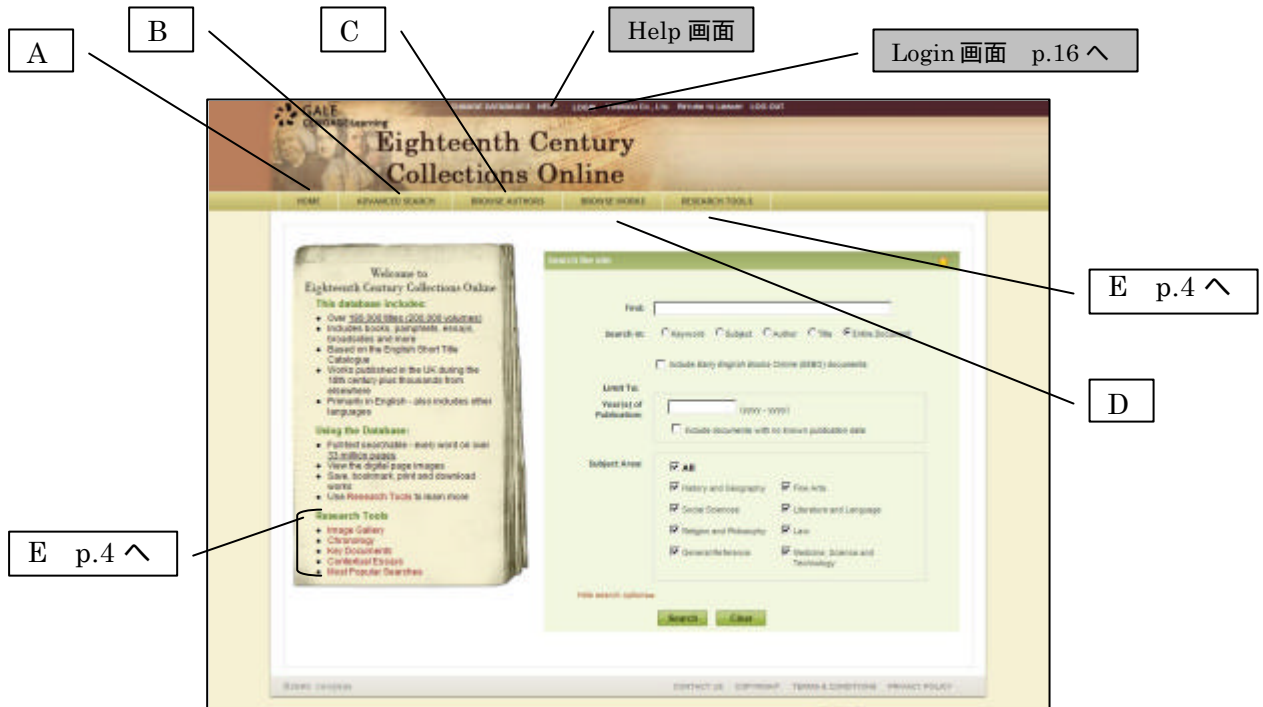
A

B

C

Help 画面

Login 画面 p.16 へ

GALE CENGAGE Learning

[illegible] DATABASES HELP LOG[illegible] Co., Ltd. Return to Library LOG OUT

Eighteenth Century Collections Online

HOME ADVANCED SEARCH BROWSE AUTHORS BROWSE WORKS RESEARCH TOOLS

Welcome to Eighteenth Century Collections Online

This database includes:

- Over 180,000 titles (200,000 volumes)
- Includes books, pamphlets, essays, broadsides and more
- Based on the English Short Title Catalogue
- Works published in the UK during the 18th century plus thousands from elsewhere
- Primarily in English - also includes other languages

Using the Database:

- Full-text searchable - every word on over 33 million pages
- View the digital page images
- Save, bookmark, print and download works
- Use Research Tools to learn more

Research Tools

- Image Gallery
- Chronology
- Key Documents
- Contextual Essays
- Most Popular Searches

Search the site

Find:

Search in: Keyword Subject Author Title Entire Document

Include Early English Books Online (EEBO) documents

Limit To:

Year(s) of Publication: (yyyy - yyyy)

Include documents with no known publication date

Subject Area: All

History and Geography Fine Arts

Social Sciences Literature and Language

Religion and Philosophy Law

General Reference Medicine, Science and Technology

Hide search options

Search Clear

©2009 Cengage

CONTACT US COPYRIGHT TERMS & CONDITIONS PRIVACY POLICY

E p.4 へ

D

E p.4 へ